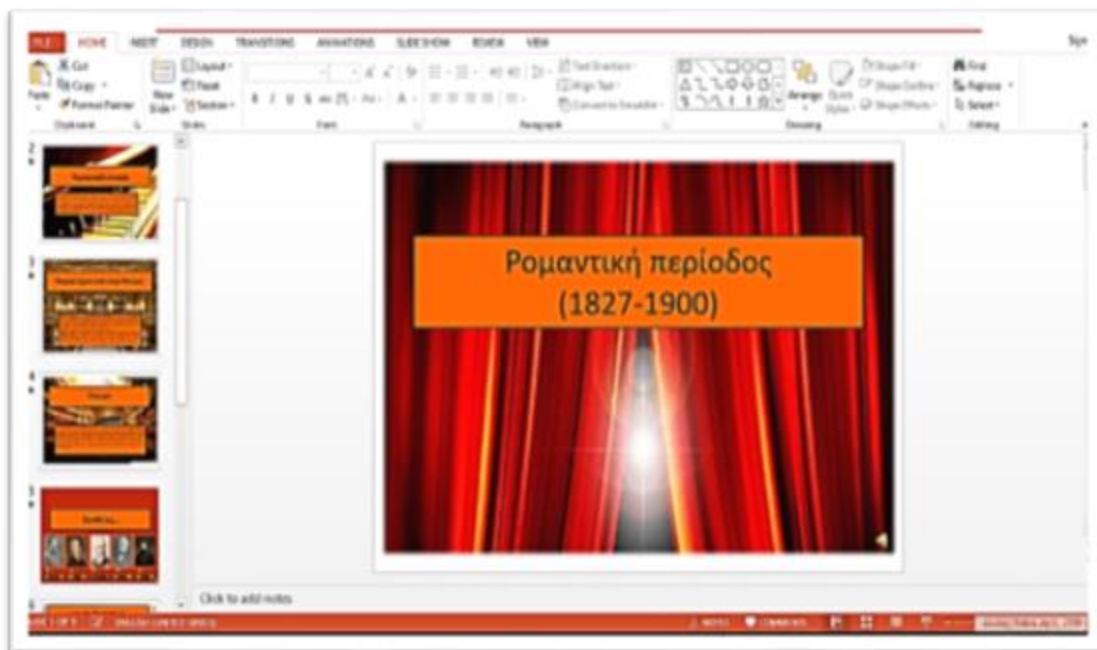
FILE HOME INSERT DESIGN TRANSITIONS ANIMATIONS SLIDE SHOW REVIEW VIEW

Cut
Copy
Format Painter
Paste
Clipboard
New Slide
Layout
Reset
Section
Slides
Font
Paragraph
Text Direction
Align Text
Convert to SmartArt
Drawing
Arrange
Quick Styles
Shape Fill
Shape Outline
Shape Effects
Find
Replace
Select
Editing

2
3
4
5
6

Ρομαντική περίοδος
(1827-1900)

Click to add notes

NOTES COMMENTS